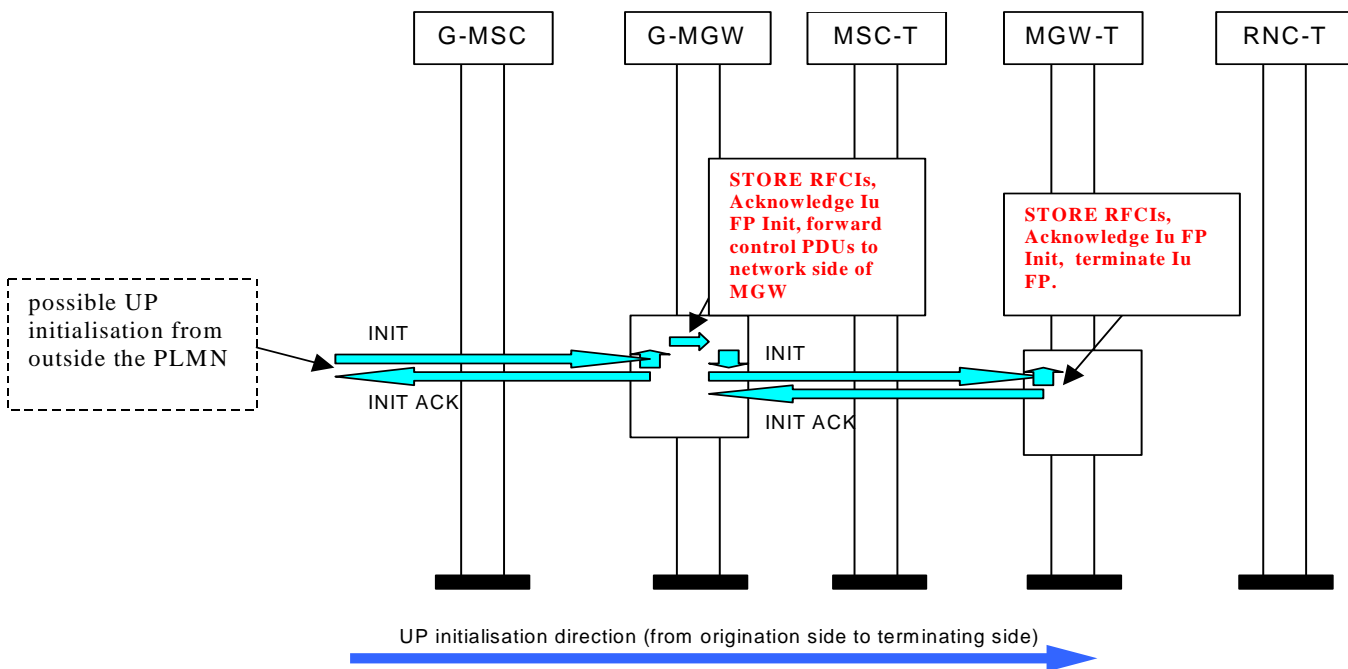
G-MSC

G-MGW

MSC-T

MGW-T

RNC-T

STORE RFCIs, Acknowledge Iu FP Init, forward control PDUs to network side of MGW

STORE RFCIs, Acknowledge Iu FP Init, terminate Iu FP.

possible UP initialisation from outside the PLMN

INIT

INIT ACK

INIT

INIT ACK

UP initialisation direction (from origination side to terminating side)